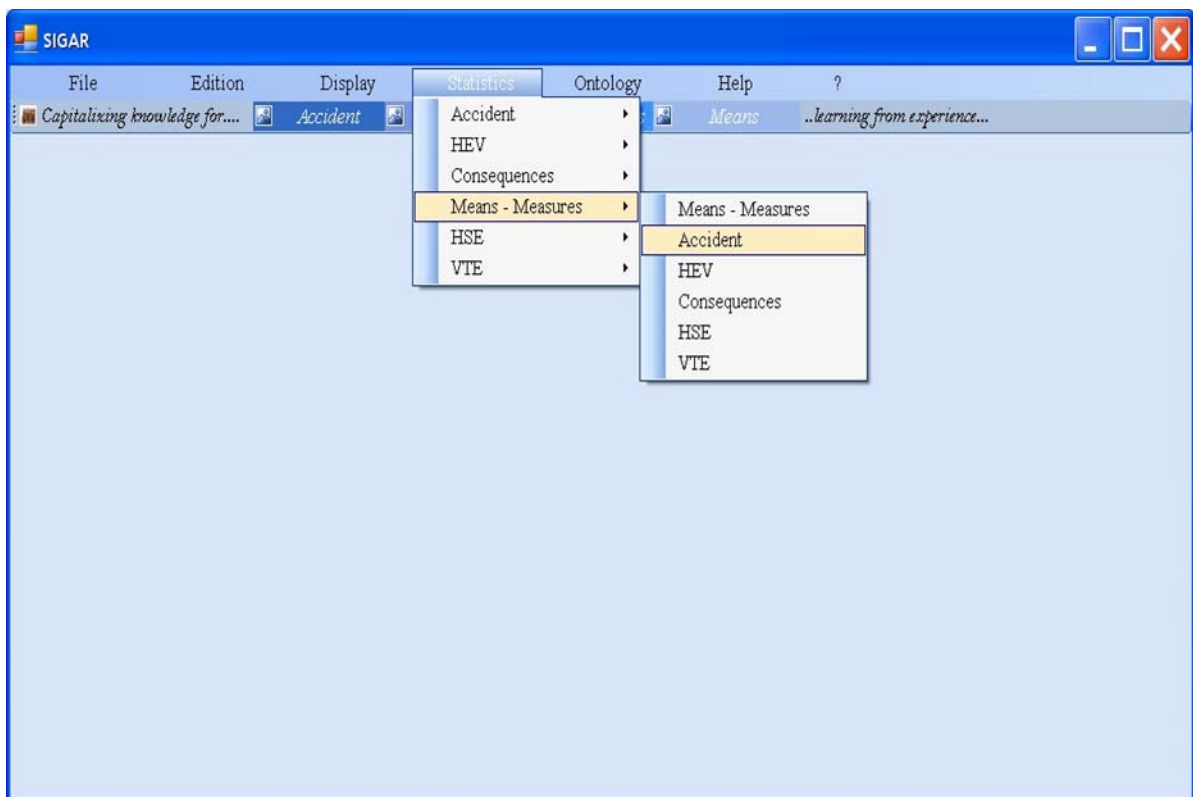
SIGAR

File Edition Display Statistics Ontology Help ?

Capitalixing knowledge for.... Accident Means ..learning from experience...

Accident
HEV
Consequences
Means - Measures
HSE
VTE

Means - Measures
Accident
HEV
Consequences
HSE
VTE